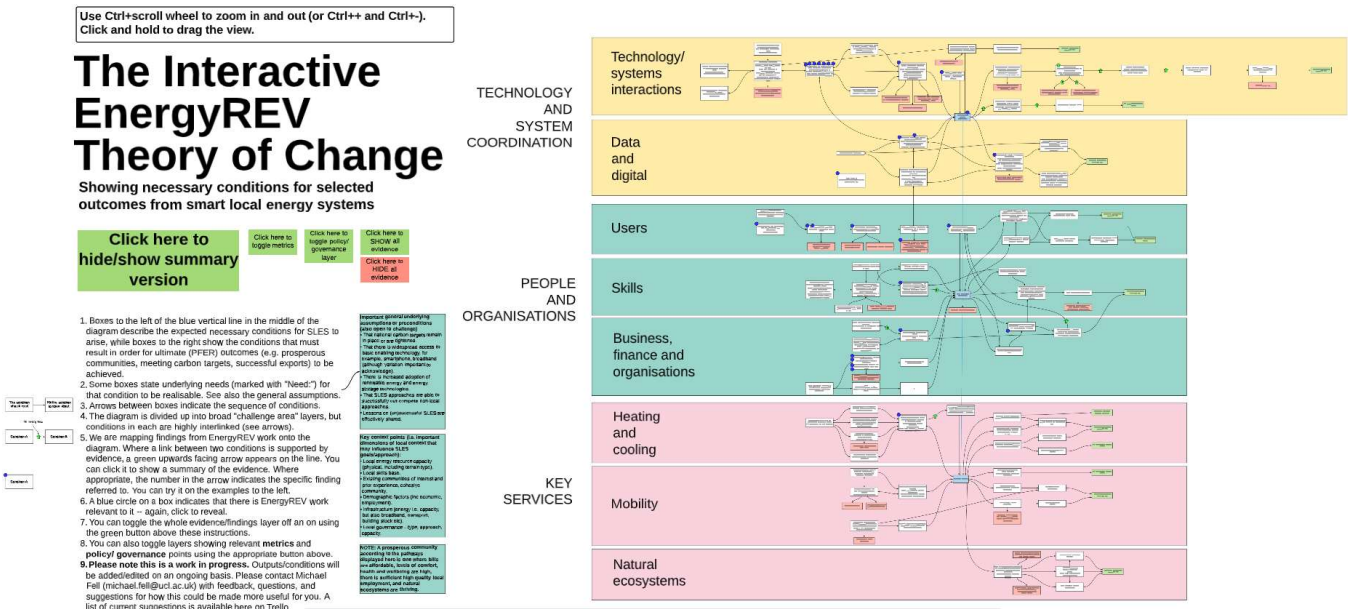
Use Ctrl+scroll wheel to zoom in and out (or Ctrl++ and Ctrl+-). Click and hold to drag the view.

The Interactive EnergyREV Theory of Change

Showing necessary conditions for selected outcomes from smart local energy systems

Click here to hide/show summary version

Click here to toggle metrics

Click here to toggle policy/ governance layer

Click here to SHOW all evidence

Click here to HIDE all evidence

1. Boxes to the left of the blue vertical line in the middle of the diagram describe the expected necessary conditions for SLES to arise, while boxes to the right show the conditions that must result in order for ultimate (PFER) outcomes (e.g. prosperous communities, meeting carbon targets, successful exports) to be achieved.
2. Some boxes state underlying needs (marked with "Need:") for that condition to be realisable. See also the general assumptions.
3. Arrows between boxes indicate the sequence of conditions.
4. The diagram is divided up into broad "challenge area" layers, but conditions in each are highly interlinked (see arrows).
5. We are mapping findings from EnergyREV work onto the diagram. Where a link between two conditions is supported by evidence, a green upwards facing arrow appears on the line. You can click it to show a summary of the evidence. Where appropriate, the number in the arrow indicates the specific finding referred to. You can try it on the examples to the left.
6. A blue circle on a box indicates that there is EnergyREV work relevant to it – again, click to reveal.
7. You can toggle the whole evidence/findings layer off an on using the green button above these instructions.
8. You can also toggle layers showing relevant metrics and policy/ governance points using the appropriate button above.
9. Please note this is a work in progress. Outputs/conditions will be added/edited on an ongoing basis. Please contact Michael Fell (michael.fell@ucl.ac.uk) with feedback, questions, and suggestions for how this could be made more useful for you. A list of current suggestions is available here on Trello.

Condition A
Condition B

Important general underlying assumptions or preconditions (also open to challenge):
• The national carbon targets remain in place or are tightened.
• That there is widespread access to basic enabling technology, for example, smartphone, broadband (although variation important to acknowledge).
• There is increased adoption of renewable energy and energy storage technologies.
• The SLES approaches are able to successfully compete with local approaches.
• Lessons on (un)successful SLES are effectively shared.

Key context points (i.e. important dimensions of local context that may influence SLES goals/approach):
• Local energy resource capacity (physical, including terrain type).
• Local skills base.
• Existing communities of interest and prior experience, cohesive community.
• Demographic factors (inc economic, employment).
• Infrastructure (energy i.e. capacity, but also broadband, transport, building stock etc).
• Local governance - (type, approach, capacity)

NOTE: A prosperous community according to this pathways displayed here is: one where bills are affordable, levels of comfort, health and wellbeing are high, there is sufficient high quality local employment, and natural ecosystems are thriving.

TECHNOLOGY AND SYSTEM COORDINATION

Technology/ systems interactions

Data and digital

PEOPLE AND ORGANISATIONS

Users

Skills

Business, finance and organisations

KEY SERVICES

Heating and cooling

Mobility

Natural ecosystems